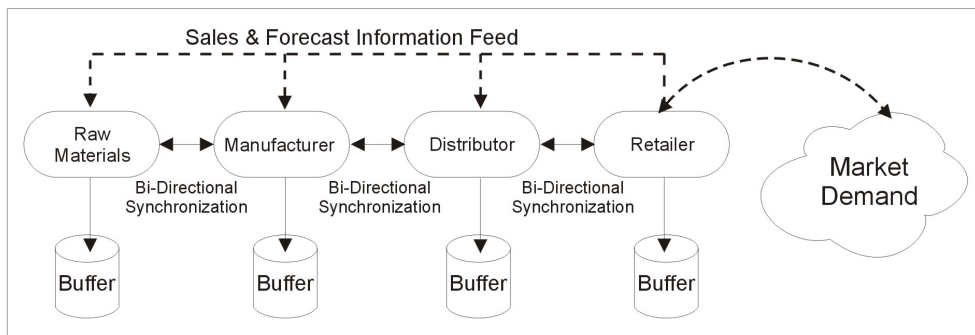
Sales & Forecast Information Feed

Raw Materials

Manufacturer

Distributor

Retailer

Market Demand

Bi-Directional Synchronization

Bi-Directional Synchronization

Bi-Directional Synchronization

Buffer

Buffer

Buffer

Buffer